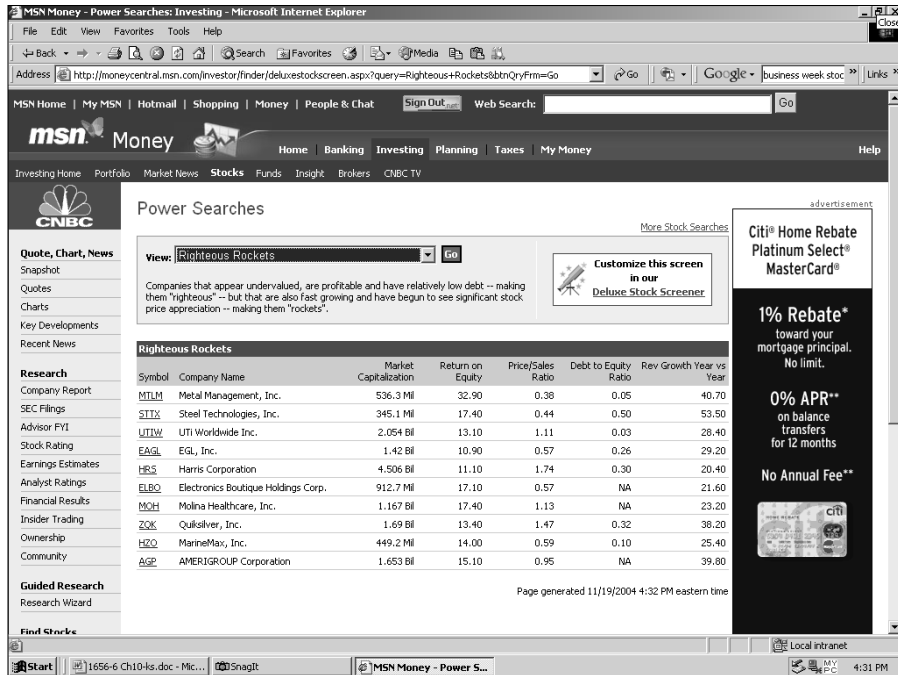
MSN Money - Power Searches: Investing - Microsoft Internet Explorer

Close

File Edit View Favorites Tools Help

Back Search Favorites Media

Address http://moneycentral.msn.com/investor/finder/deluxestockscreen.aspx?query=Righteous+Rockets&btnQryFrm=Go Go Google business week stoc Links

MSN Home | My MSN | Hotmail | Shopping | Money | People & Chat Sign Out .net Web Search: Go

msn Money Home | Banking | Investing | Planning | Taxes | My Money Help

Investing Home Portfolio Market News Stocks Funds Insight Brokers CNBC TV

CNBC

Quote, Chart, News
Snapshot
Quotes
Charts
Key Developments
Recent News

Research
Company Report
SEC Filings
Advisor FYI
Stock Rating
Earnings Estimates
Analyst Ratings
Financial Results
Insider Trading
Ownership
Community

Guided Research
Research Wizard

Find Stocks

Power Searches

More Stock Searches

View: Righteous Rockets Go

Companies that appear undervalued, are profitable and have relatively low debt -- making them "righteous" -- but that are also fast growing and have begun to see significant stock price appreciation -- making them "rockets".

Customize this screen in our Deluxe Stock Screener

Righteous Rockets

| Symbol | Company Name | Market Capitalization | Return on Equity | Price/Sales Ratio | Debt to Equity Ratio | Rev Growth Year vs Year |
|---|---|---|---|---|---|---|
| MTLM | Metal Management, Inc. | 536.3 Mil | 32.90 | 0.38 | 0.05 | 40.70 |
| STTX | Steel Technologies, Inc. | 345.1 Mil | 17.40 | 0.44 | 0.50 | 53.50 |
| UTIW | UTi Worldwide Inc. | 2.054 Bil | 13.10 | 1.11 | 0.03 | 28.40 |
| EAGL | EGL, Inc. | 1.42 Bil | 10.90 | 0.57 | 0.26 | 29.20 |
| HRS | Harris Corporation | 4.506 Bil | 11.10 | 1.74 | 0.30 | 20.40 |
| ELBO | Electronics Boutique Holdings Corp. | 912.7 Mil | 17.10 | 0.57 | NA | 21.60 |
| MOH | Molina Healthcare, Inc. | 1.167 Bil | 17.40 | 1.13 | NA | 23.20 |
| ZQK | Quiksilver, Inc. | 1.69 Bil | 13.40 | 1.47 | 0.32 | 38.20 |
| HZO | MarineMax, Inc. | 449.2 Mil | 14.00 | 0.59 | 0.10 | 25.40 |
| AGP | AMERIGROUP Corporation | 1.653 Bil | 15.10 | 0.95 | NA | 39.80 |

Page generated 11/19/2004 4:32 PM eastern time

advertisement

Citi® Home Rebate Platinum Select® MasterCard®

1% Rebate* toward your mortgage principal. No limit.

0% APR** on balance transfers for 12 months

No Annual Fee**

citi

Local intranet

Start 1656-6 Ch10-ks.doc - Mic... SnagIt MSN Money - Power S... 4:31 PM